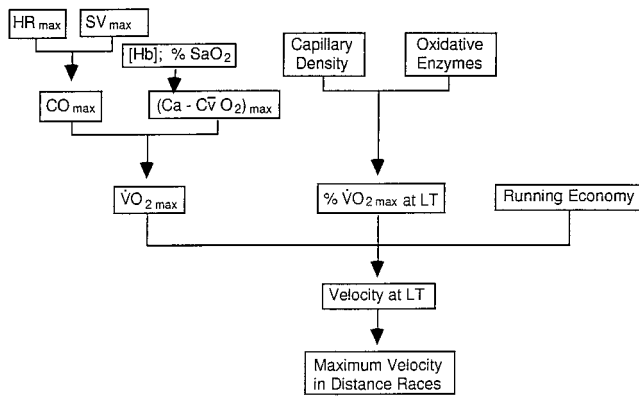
$HR_{max}$

$SV_{max}$

[Hb]; % $SaO_2$

Capillary Density

Oxidative Enzymes

$CO_{max}$

$(Ca - C\bar{v}\,O_2)_{max}$

$\dot{V}O_{2\,max}$

% $\dot{V}O_{2\,max}$ at LT

Running Economy

Velocity at LT

Maximum Velocity in Distance Races